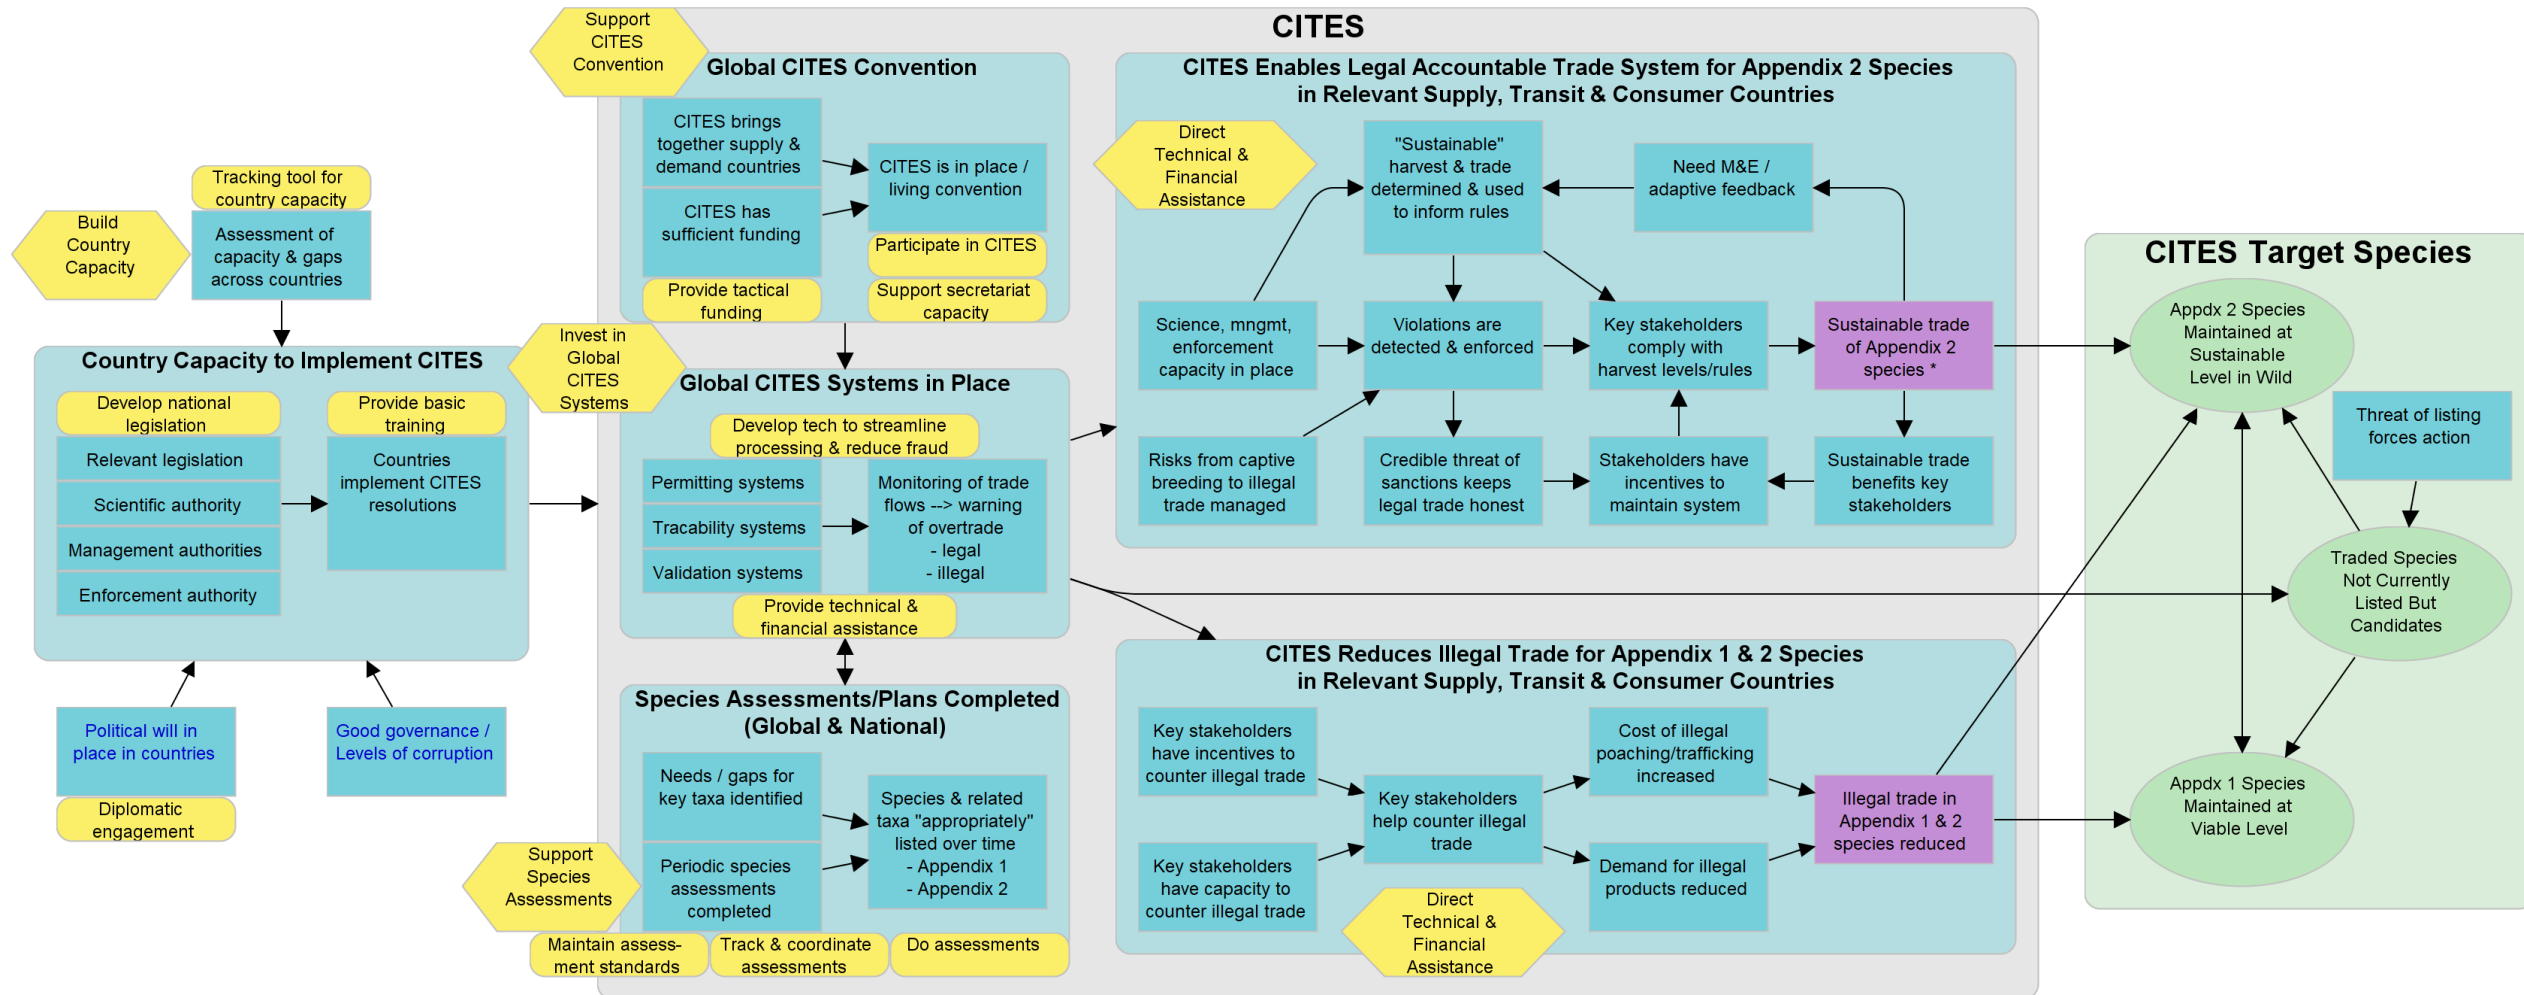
CITES

Build Country Capacity

Tracking tool for country capacity

Assessment of capacity & gaps across countries

Country Capacity to Implement CITES

Develop national legislation

Provide basic training

Relevant legislation

Scientific authority

Management authorities

Enforcement authority

Countries implement CITES resolutions

Political will in place in countries

Diplomatic engagement

Good governance / Levels of corruption

Support CITES Convention

Global CITES Convention

CITES brings together supply & demand countries

CITES has sufficient funding

CITES is in place / living convention

Participate in CITES

Provide tactical funding

Support secretariat capacity

Invest in Global CITES Systems

Global CITES Systems in Place

Develop tech to streamline processing & reduce fraud

Permitting systems

Tracability systems

Validation systems

Monitoring of trade flows --> warning of overtrade - legal - illegal

Provide technical & financial assistance

Species Assessments/Plans Completed (Global & National)

Needs / gaps for key taxa identified

Periodic species assessments completed

Species & related taxa "appropriately" listed over time - Appendix 1 - Appendix 2

Support Species Assessments

Maintain assessment standards

Track & coordinate assessments

Do assessments

CITES Enables Legal Accountable Trade System for Appendix 2 Species in Relevant Supply, Transit & Consumer Countries

Direct Technical & Financial Assistance

"Sustainable" harvest & trade determined & used to inform rules

Need M&E / adaptive feedback

Science, mngmt, enforcement capacity in place

Violations are detected & enforced

Key stakeholders comply with harvest levels/rules

Sustainable trade of Appendix 2 species *

Risks from captive breeding to illegal trade managed

Credible threat of sanctions keeps legal trade honest

Stakeholders have incentives to maintain system

Sustainable trade benefits key stakeholders

CITES Reduces Illegal Trade for Appendix 1 & 2 Species in Relevant Supply, Transit & Consumer Countries

Key stakeholders have incentives to counter illegal trade

Key stakeholders have capacity to counter illegal trade

Key stakeholders help counter illegal trade

Cost of illegal poaching/trafficking increased

Demand for illegal products reduced

Illegal trade in Appendix 1 & 2 species reduced

Direct Technical & Financial Assistance

CITES Target Species

Appdx 2 Species Maintained at Sustainable Level in Wild

Threat of listing forces action

Traded Species Not Currently Listed But Candidates

Appdx 1 Species Maintained at Viable Level